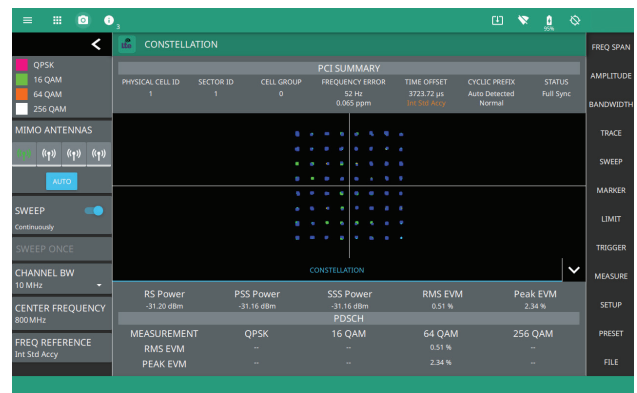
3

95%

QPSK
16 QAM
64 QAM
256 QAM

MIMO ANTENNAS

AUTO

SWEEP
Continuously

SWEEP ONCE

CHANNEL BW
10 MHz

CENTER FREQUENCY
800 MHz

FREQ REFERENCE
Int Std Accy

CONSTELLATION

PCI SUMMARY

| PHYSICAL CELL ID | SECTOR ID | CELL GROUP | FREQUENCY ERROR | TIME OFFSET | CYCLIC PREFIX | STATUS |
|---|---|---|---|---|---|---|
| 1 | 1 | 0 | 52 Hz 0.065 ppm | 3723.72 µs Int Std Accy | Auto Detected Normal | Full Sync |

CONSTELLATION

| RS Power | PSS Power | SSS Power | RMS EVM | Peak EVM |
|---|---|---|---|---|
| -31.20 dBm | -31.16 dBm | -31.16 dBm | 0.51 % | 2.34 % |

PDSCH

| MEASUREMENT | QPSK | 16 QAM | 64 QAM | 256 QAM |
|---|---|---|---|---|
| RMS EVM | -- | -- | 0.51 % | -- |
| PEAK EVM | -- | -- | 2.34 % | -- |

FREQ SPAN
AMPLITUDE
BANDWIDTH
TRACE
SWEEP
MARKER
LIMIT
TRIGGER
MEASURE
SETUP
PRESET
FILE